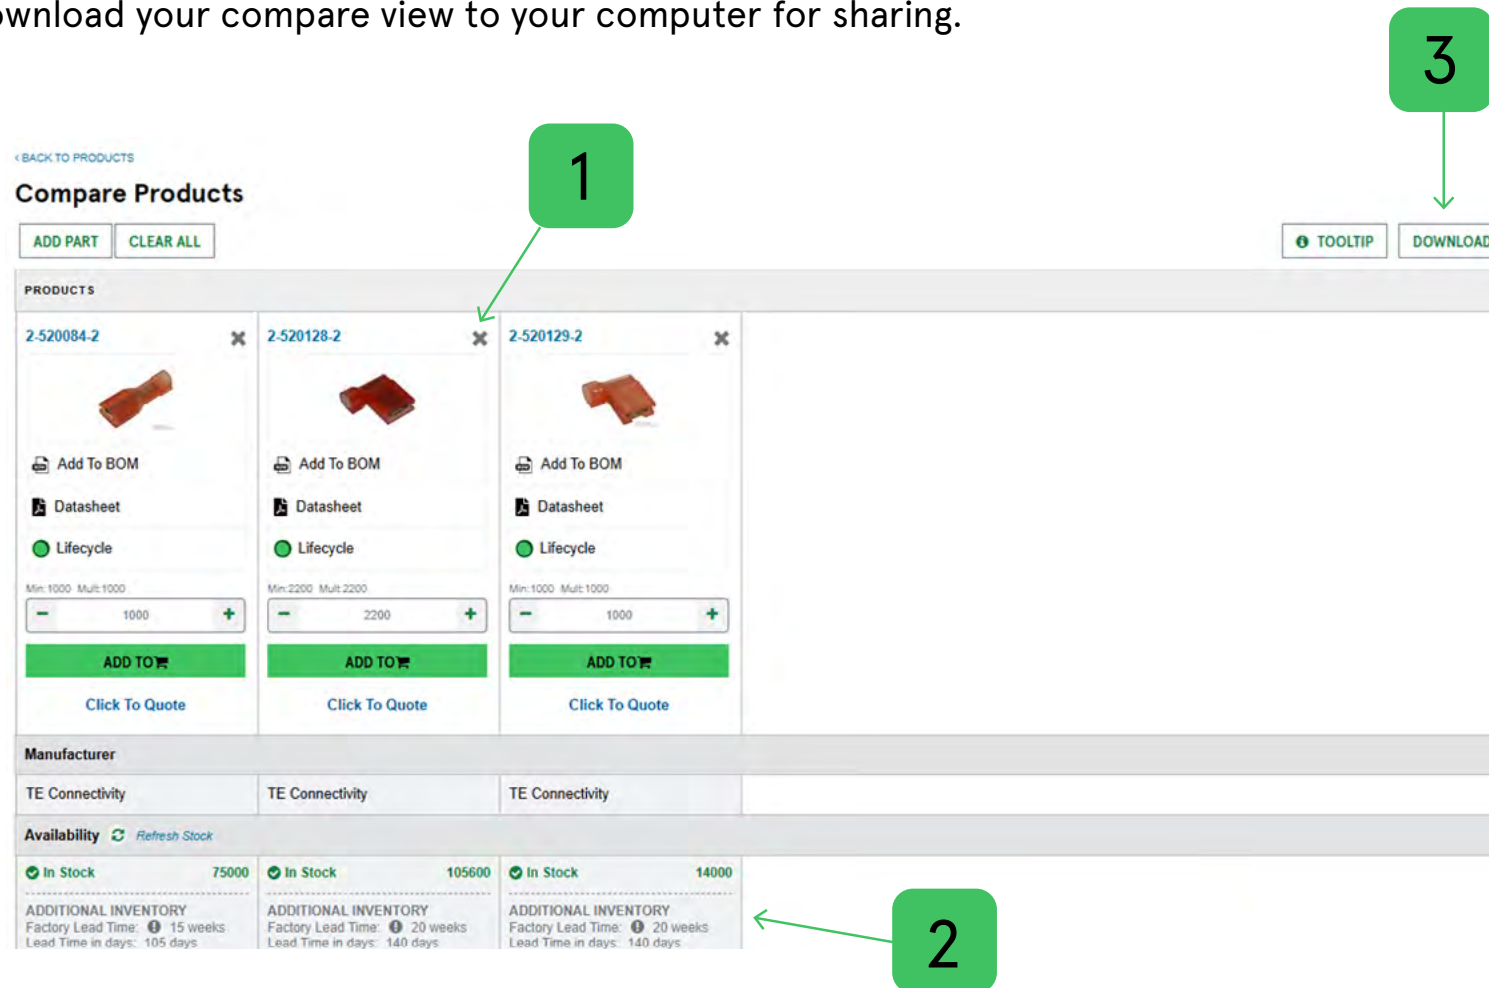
wnload your compare view to your computer for sharing.

3

1

‹ BACK TO PRODUCTS

Compare Products

ADD PART CLEAR ALL

TOOLTIP DOWNLOAD

PRODUCTS

| 2-520084-2 | 2-520128-2 | 2-520129-2 |
|---|---|---|
| Add To BOM | Add To BOM | Add To BOM |
| Datasheet | Datasheet | Datasheet |
| Lifecycle | Lifecycle | Lifecycle |
| Min: 1000 Mult: 1000 | Min: 2200 Mult: 2200 | Min: 1000 Mult: 1000 |
| − 1000 + | − 2200 + | − 1000 + |
| ADD TO | ADD TO | ADD TO |
| Click To Quote | Click To Quote | Click To Quote |

Manufacturer

| TE Connectivity | TE Connectivity | TE Connectivity |
|---|---|---|

Availability Refresh Stock

| In Stock 75000 | In Stock 105600 | In Stock 14000 |
|---|---|---|
| ADDITIONAL INVENTORY Factory Lead Time: 15 weeks Lead Time in days: 105 days | ADDITIONAL INVENTORY Factory Lead Time: 20 weeks Lead Time in days: 140 days | ADDITIONAL INVENTORY Factory Lead Time: 20 weeks Lead Time in days: 140 days |

2